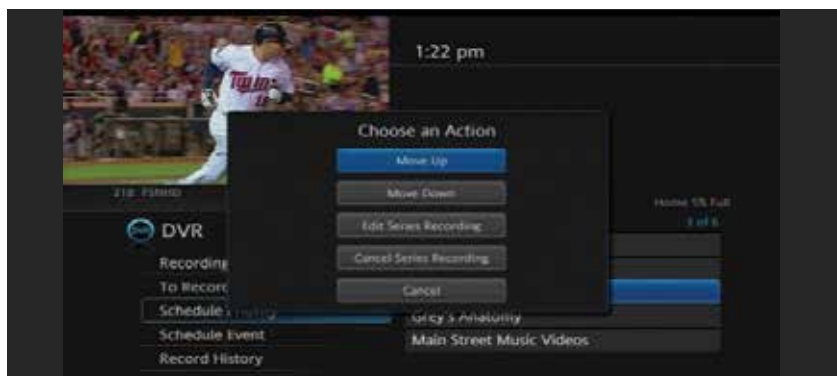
Twins

1:22 pm

218 FSNHD

Home 5% Full

3 of 6

DVR

Recording

To Record

Schedule

Schedule Event

Record History

Choose an Action

Move Up

Move Down

Edit Series Recording

Cancel Series Recording

Cancel

Grey's Anatomy

Main Street Music Videos